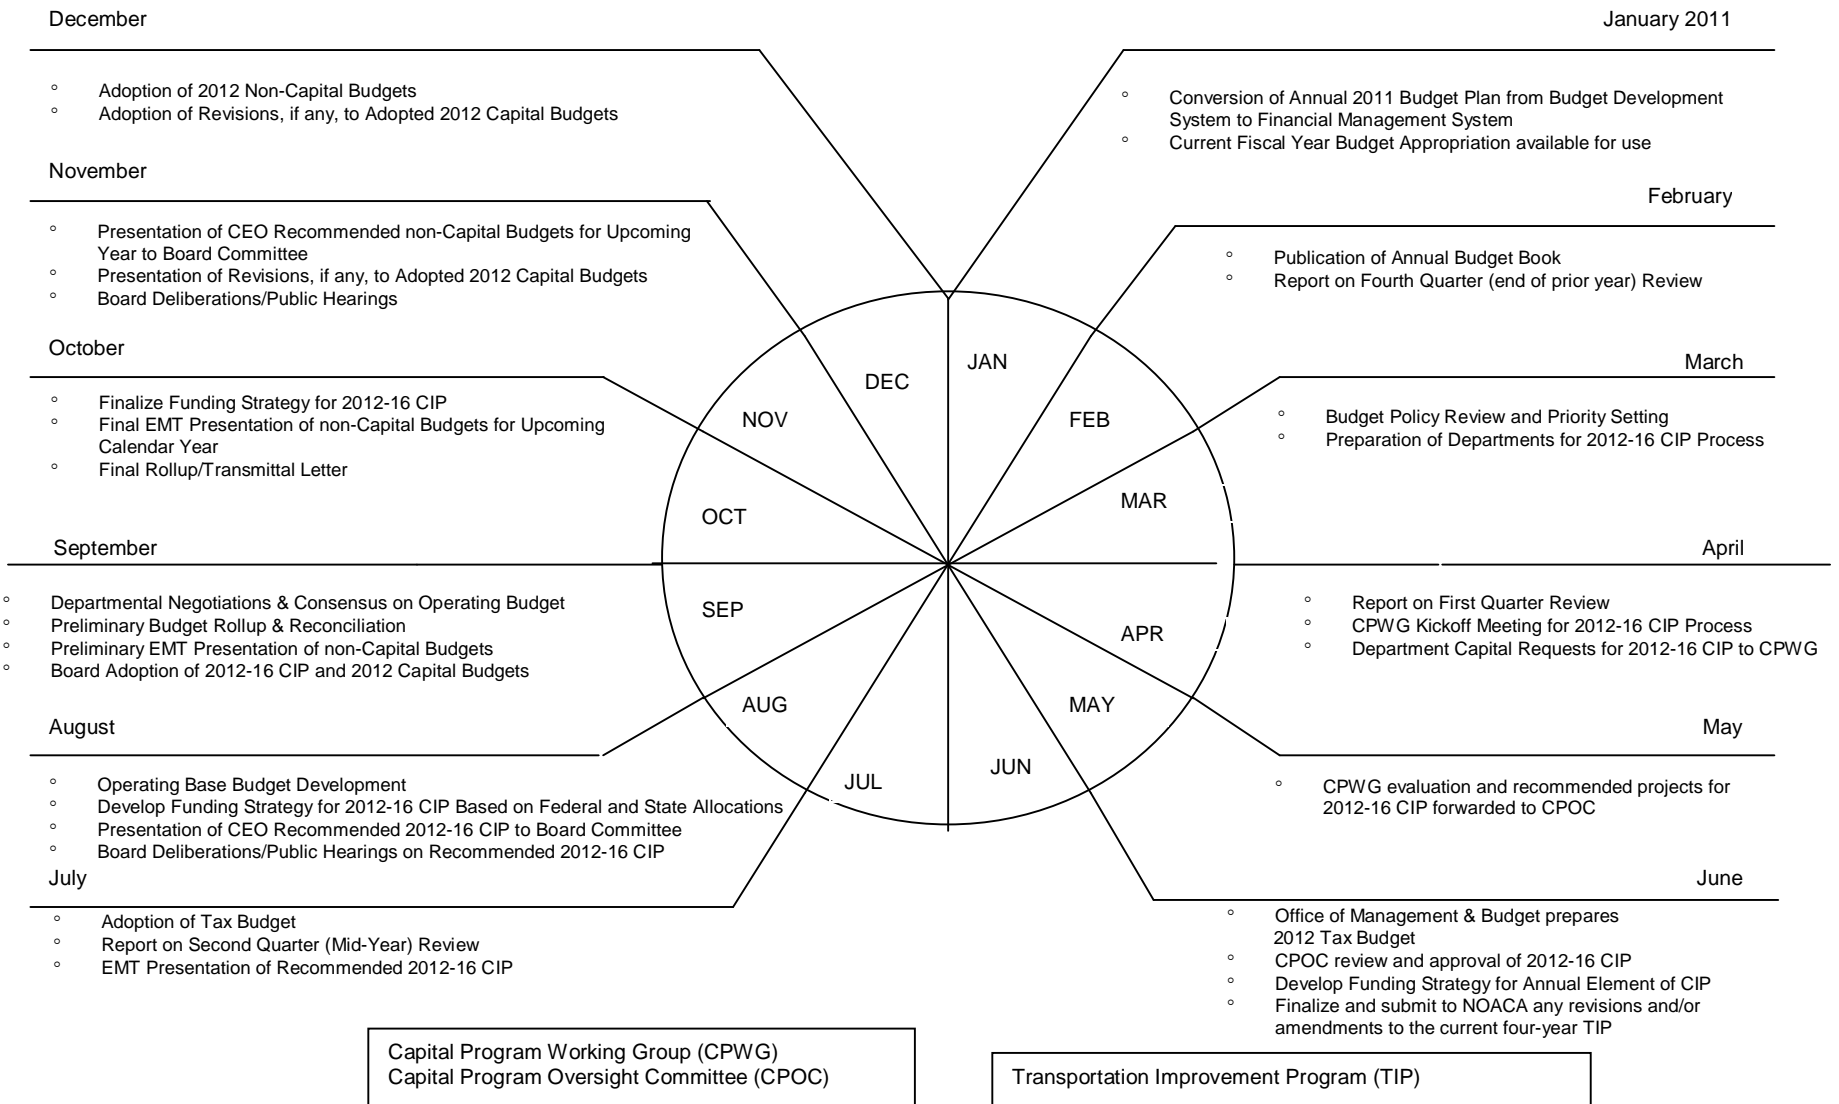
December

° Adoption of 2012 Non-Capital Budgets
° Adoption of Revisions, if any, to Adopted 2012 Capital Budgets

January 2011

° Conversion of Annual 2011 Budget Plan from Budget Development System to Financial Management System
° Current Fiscal Year Budget Appropriation available for use

November

° Presentation of CEO Recommended non-Capital Budgets for Upcoming Year to Board Committee
° Presentation of Revisions, if any, to Adopted 2012 Capital Budgets
° Board Deliberations/Public Hearings

February

° Publication of Annual Budget Book
° Report on Fourth Quarter (end of prior year) Review

October

° Finalize Funding Strategy for 2012-16 CIP
° Final EMT Presentation of non-Capital Budgets for Upcoming Calendar Year
° Final Rollup/Transmittal Letter

March

° Budget Policy Review and Priority Setting
° Preparation of Departments for 2012-16 CIP Process

DEC
JAN
NOV
FEB
MAR
OCT
SEP
APR
AUG
MAY
JUL
JUN

September

° Departmental Negotiations & Consensus on Operating Budget
° Preliminary Budget Rollup & Reconciliation
° Preliminary EMT Presentation of non-Capital Budgets
° Board Adoption of 2012-16 CIP and 2012 Capital Budgets

April

° Report on First Quarter Review
° CPWG Kickoff Meeting for 2012-16 CIP Process
° Department Capital Requests for 2012-16 CIP to CPWG

August

° Operating Base Budget Development
° Develop Funding Strategy for 2012-16 CIP Based on Federal and State Allocations
° Presentation of CEO Recommended 2012-16 CIP to Board Committee
° Board Deliberations/Public Hearings on Recommended 2012-16 CIP

May

° CPWG evaluation and recommended projects for 2012-16 CIP forwarded to CPOC

July

° Adoption of Tax Budget
° Report on Second Quarter (Mid-Year) Review
° EMT Presentation of Recommended 2012-16 CIP

June

° Office of Management & Budget prepares 2012 Tax Budget
° CPOC review and approval of 2012-16 CIP
° Develop Funding Strategy for Annual Element of CIP
° Finalize and submit to NOACA any revisions and/or amendments to the current four-year TIP

Capital Program Working Group (CPWG)
Capital Program Oversight Committee (CPOC)

Transportation Improvement Program (TIP)